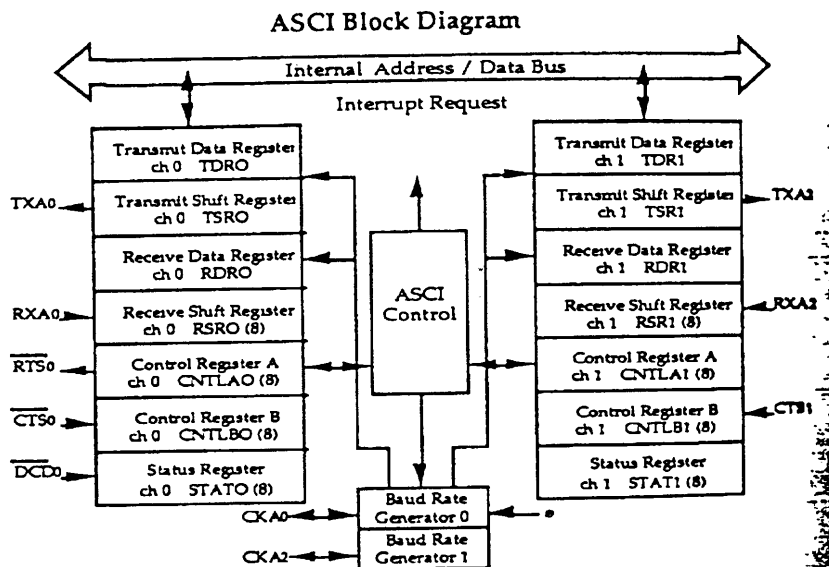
ASCI Block Diagram

Internal Address / Data Bus

Interrupt Request

Transmit Data Register ch 0 TDRO

TXA0

Transmit Shift Register ch 0 TSRO

Receive Data Register ch 0 RDRO

RXA0

Receive Shift Register ch 0 RSRO (8)

$\overline{RTS0}$

Control Register A ch 0 CNTLAO (8)

$\overline{CTS0}$

Control Register B ch 0 CNTLBO (8)

$\overline{DCD0}$

Status Register ch 0 STATO (8)

ASCI Control

Transmit Data Register ch 1 TDR1

Transmit Shift Register ch 1 TSR1

TXA2

Receive Data Register ch 1 RDR1

Receive Shift Register ch 1 RSR1 (8)

RXA2

Control Register A ch 1 CNTLA1 (8)

Control Register B ch 1 CNTLB1 (8)

CTS1

Status Register ch 1 STAT1 (8)

CKA0

Baud Rate Generator 0

CKA2

Baud Rate Generator 1